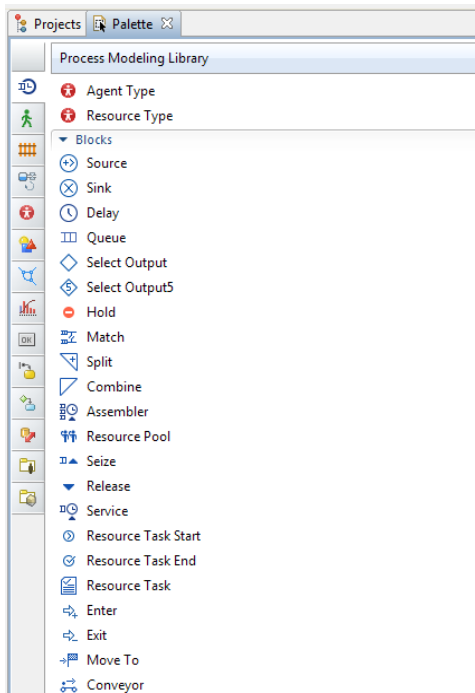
Projects Palette ☒

Process Modeling Library

Agent Type
Resource Type
Blocks
Source
Sink
Delay
Queue
Select Output
Select Output5
Hold
Match
Split
Combine
Assembler
Resource Pool
Seize
Release
Service
Resource Task Start
Resource Task End
Resource Task
Enter
Exit
Move To
Conveyor